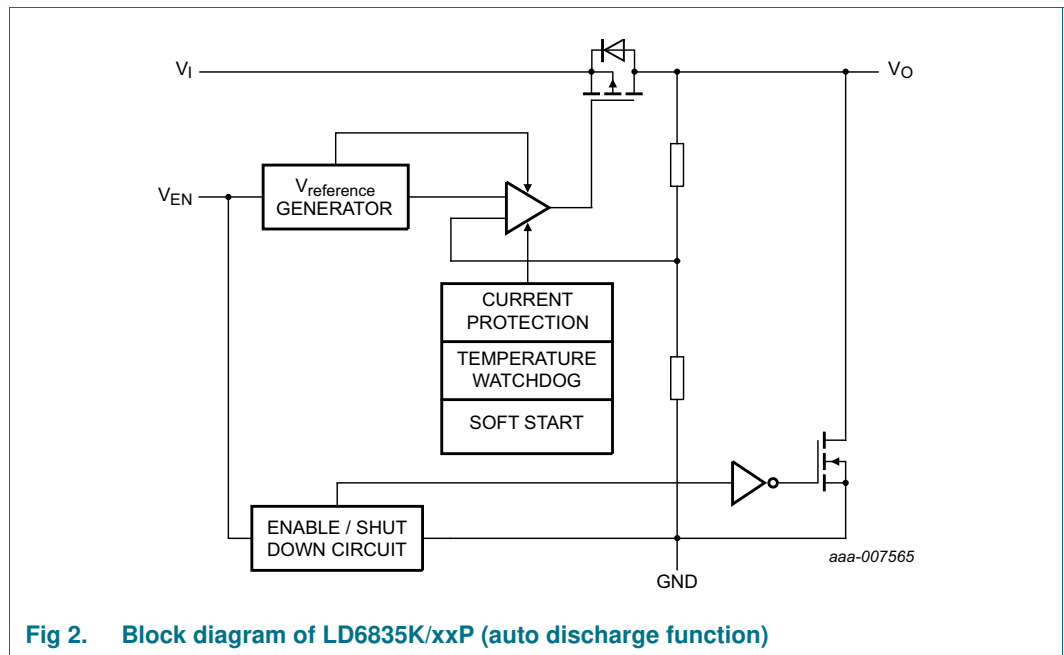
$V_I$

$V_O$

$V_{EN}$

$V_{reference}$ GENERATOR

CURRENT PROTECTION

TEMPERATURE WATCHDOG

SOFT START

ENABLE / SHUT DOWN CIRCUIT

aaa-007565

GND

Fig 2. Block diagram of LD6835K/xxP (auto discharge function)